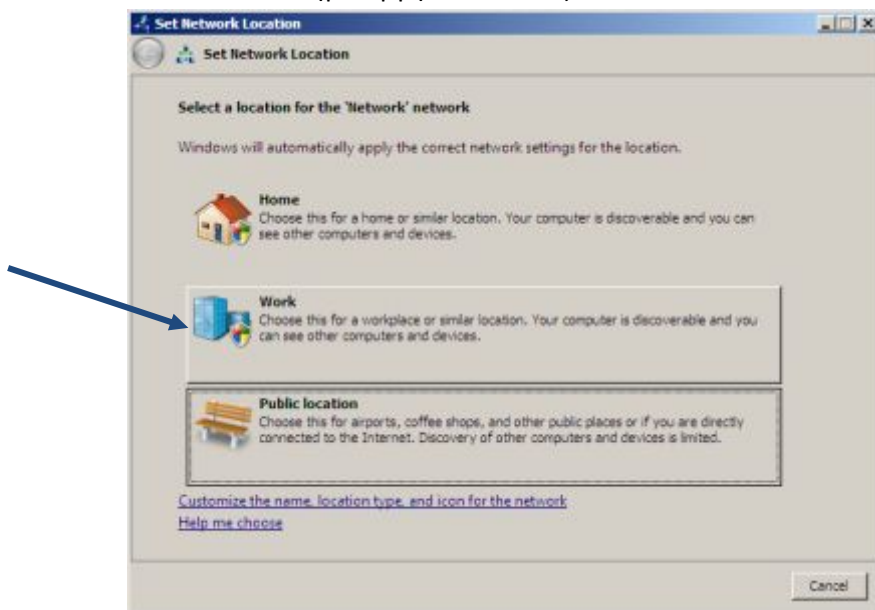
Set Network Location

Set Network Location

Select a location for the 'Network' network

Windows will automatically apply the correct network settings for the location.

Home
Choose this for a home or similar location. Your computer is discoverable and you can see other computers and devices.

Work
Choose this for a workplace or similar location. Your computer is discoverable and you can see other computers and devices.

Public location
Choose this for airports, coffee shops, and other public places or if you are directly connected to the Internet. Discovery of other computers and devices is limited.

Customize the name, location type, and icon for the network
Help me choose

Cancel